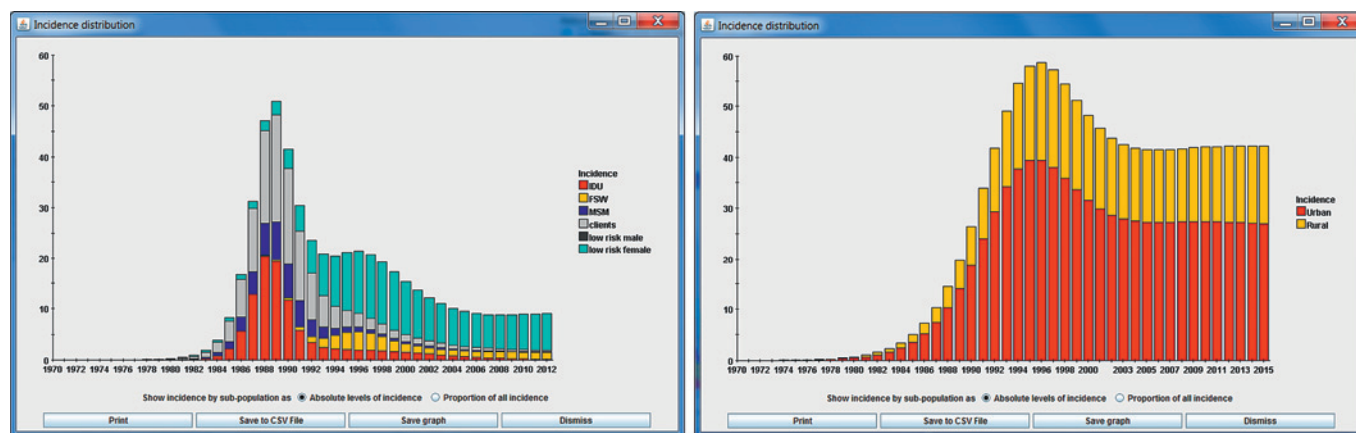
Incidence distribution

60
50
40
30
20
10
0

1970 1972 1974 1976 1978 1980 1982 1984 1986 1988 1990 1992 1994 1996 1998 2000 2002 2004 2006 2008 2010 2012

Incidence
IDU
FSW
MSM
clients
low risk male
low risk female

Show incidence by sub-population as Absolute levels of incidence Proportion of all incidence

Print | Save to CSV File | Save graph | Dismiss

Incidence distribution

60
50
40
30
20
10
0

1970 1972 1974 1976 1978 1980 1982 1984 1986 1988 1990 1992 1994 1996 1998 2000 2003 2005 2007 2009 2011 2013 2015

Incidence
Urban
Rural

Show incidence by sub-population as Absolute levels of incidence Proportion of all incidence

Print | Save to CSV File | Save graph | Dismiss